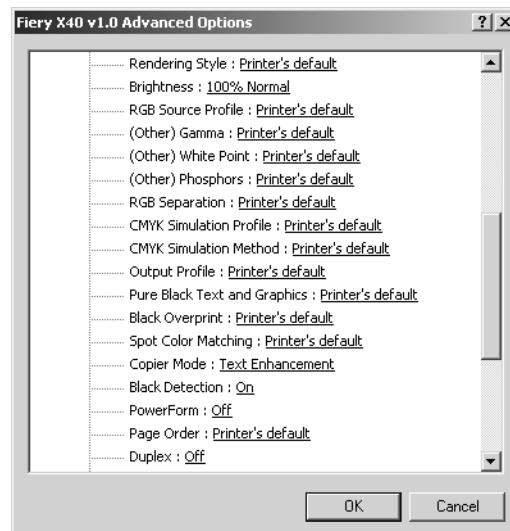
Fiery X40 v1.0 Advanced Options ? X

Rendering Style : Printer's default
Brightness : 100% Normal
RGB Source Profile : Printer's default
(Other) Gamma : Printer's default
(Other) White Point : Printer's default
(Other) Phosphors : Printer's default
RGB Separation : Printer's default
CMYK Simulation Profile : Printer's default
CMYK Simulation Method : Printer's default
Output Profile : Printer's default
Pure Black Text and Graphics : Printer's default
Black Overprint : Printer's default
Spot Color Matching : Printer's default
Copier Mode : Text Enhancement
Black Detection : On
PowerForm : Off
Page Order : Printer's default
Duplex : Off

OK Cancel